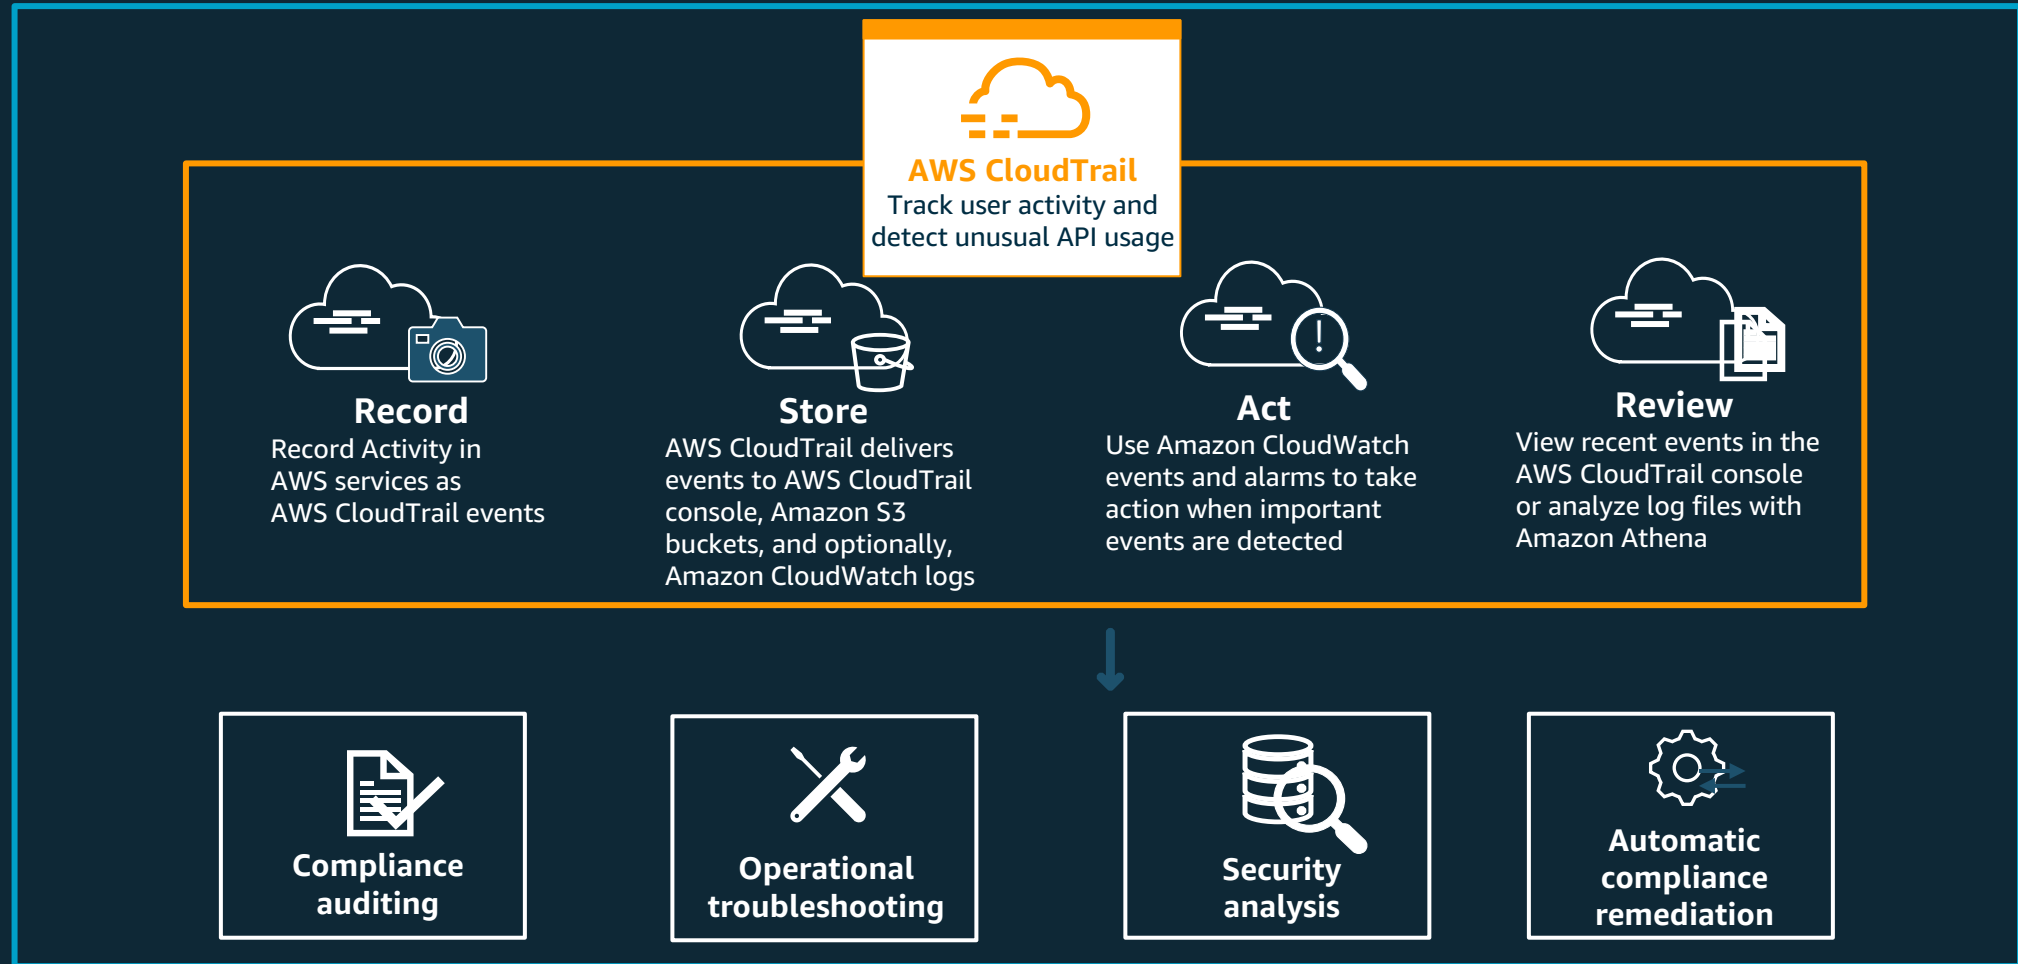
AWS CloudTrail
Track user activity and detect unusual API usage

Record
Record Activity in AWS services as AWS CloudTrail events

Store
AWS CloudTrail delivers events to AWS CloudTrail console, Amazon S3 buckets, and optionally, Amazon CloudWatch logs

Act
Use Amazon CloudWatch events and alarms to take action when important events are detected

Review
View recent events in the AWS CloudTrail console or analyze log files with Amazon Athena

Compliance auditing

Operational troubleshooting

Security analysis

Automatic compliance remediation